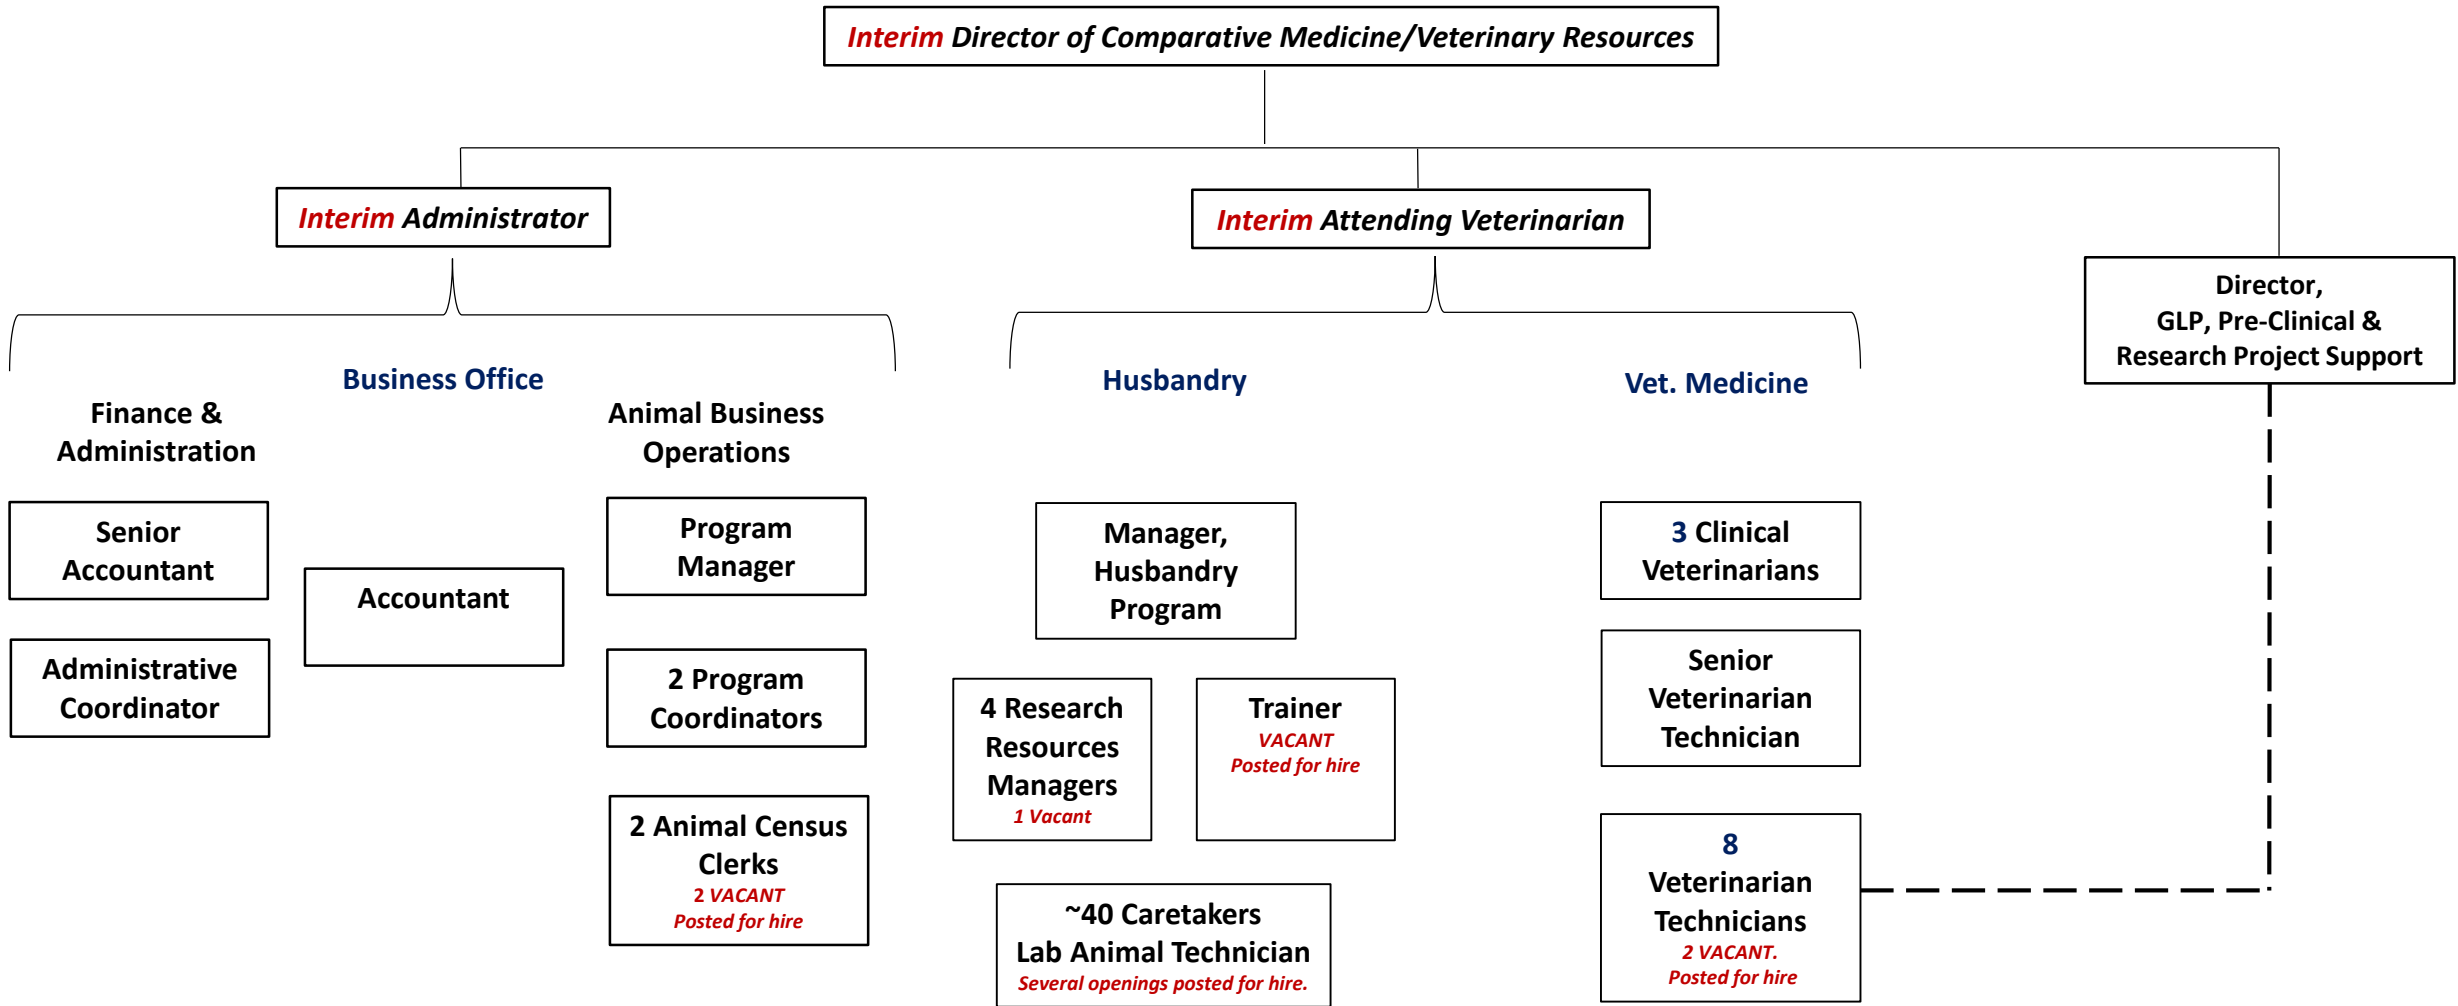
Interim Director of Comparative Medicine/Veterinary Resources

Interim Administrator

Interim Attending Veterinarian

Director, GLP, Pre-Clinical & Research Project Support

Business Office

Finance & Administration

Animal Business Operations

Senior Accountant

Administrative Coordinator

Accountant

Program Manager

2 Program Coordinators

2 Animal Census Clerks
2 VACANT
Posted for hire

Husbandry

Manager, Husbandry Program

4 Research Resources Managers
1 Vacant

Trainer
VACANT
Posted for hire

~40 Caretakers
Lab Animal Technician
Several openings posted for hire.

Vet. Medicine

3 Clinical Veterinarians

Senior Veterinarian Technician

8
Veterinarian Technicians
2 VACANT.
Posted for hire